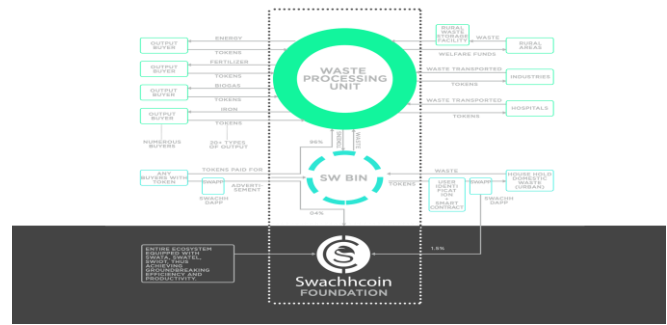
WASTE PROCESSING UNIT

OUTPUT BUYER
ENERGY
TOKENS

OUTPUT BUYER
FERTILIZER
TOKENS

OUTPUT BUYER
BIOGAS
TOKENS

OUTPUT BUYER
IRON
TOKENS

NUMEROUS BUYERS
20+ TYPES OF OUTPUT

RURAL WASTE STORAGE FACILITY
WASTE
WELFARE FUNDS
RURAL AREAS

WASTE TRANSPORTED
INDUSTRIES
TOKENS

WASTE TRANSPORTED
HOSPITALS
TOKENS

96%
TOKENS
WASTE

SW BIN

ANY BUYERS WITH TOKEN
TOKENS PAID FOR
SWAPP
ADVERTISEMENT
SWACHH DAPP

04%

WASTE
TOKENS
USER IDENTIFICATION & SMART CONTRACT
SWAPP
SWACHH DAPP
HOUSE HOLD DOMESTIC WASTE (URBAN)

ENTIRE ECOSYSTEM EQUIPPED WITH SWATA, SWATEL, SWIOT THUS ACHIEVING GROUNDBREAKING EFFICIENCY AND PRODUCTIVITY.

1.5%

Swachhcoin
FOUNDATION